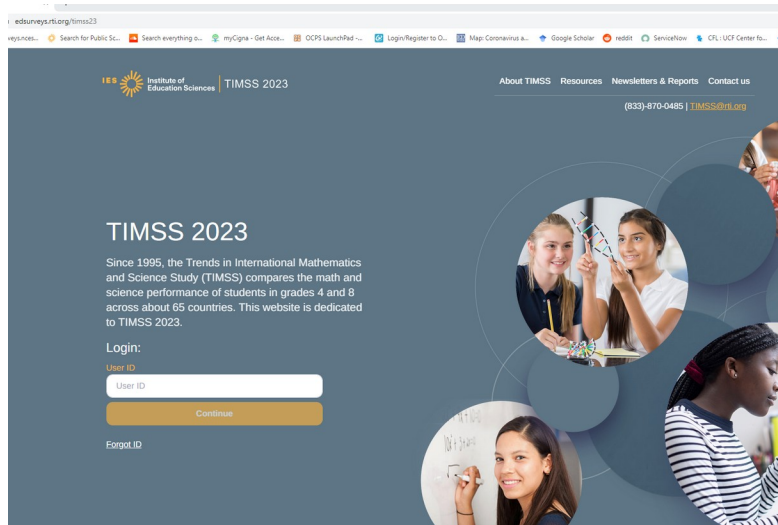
edsurveys.rti.org/timss23

veys.nces... Search for Public Sc... Search everything o... myCigna - Get Acce... OCPS LaunchPad -... Login/Register to O... Map: Coronavirus a... Google Scholar reddit ServiceNow CFL : UCF Center fo...

IES Institute of Education Sciences | TIMSS 2023

About TIMSS Resources Newsletters & Reports Contact us

(833)-870-0485 | TIMSS@rti.org

TIMSS 2023

Since 1995, the Trends in International Mathematics and Science Study (TIMSS) compares the math and science performance of students in grades 4 and 8 across about 65 countries. This website is dedicated to TIMSS 2023.

Login:

User ID

User ID

Continue

Forgot ID